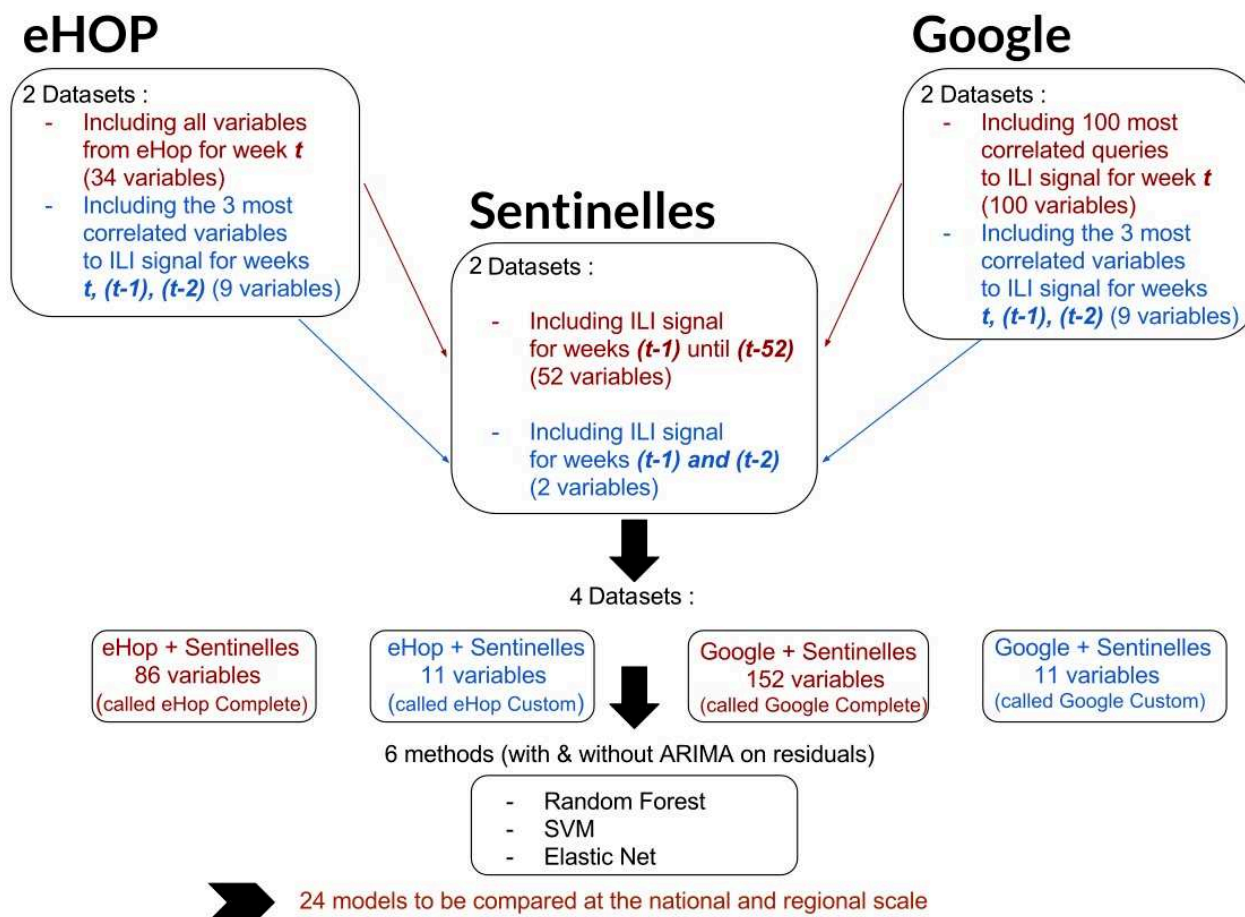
eHOP

2 Datasets :
- Including all variables from eHop for week *t* (34 variables)
- Including the 3 most correlated variables to ILI signal for weeks *t, (t-1), (t-2)* (9 variables)

Google

2 Datasets :
- Including 100 most correlated queries to ILI signal for week *t* (100 variables)
- Including the 3 most correlated variables to ILI signal for weeks *t, (t-1), (t-2)* (9 variables)

Sentinelles

2 Datasets :
- Including ILI signal for weeks *(t-1)* until *(t-52)* (52 variables)
- Including ILI signal for weeks *(t-1) and (t-2)* (2 variables)

4 Datasets :

eHop + Sentinelles
86 variables
(called eHop Complete)

eHop + Sentinelles
11 variables
(called eHop Custom)

Google + Sentinelles
152 variables
(called Google Complete)

Google + Sentinelles
11 variables
(called Google Custom)

6 methods (with & without ARIMA on residuals)

- Random Forest
- SVM
- Elastic Net

24 models to be compared at the national and regional scale